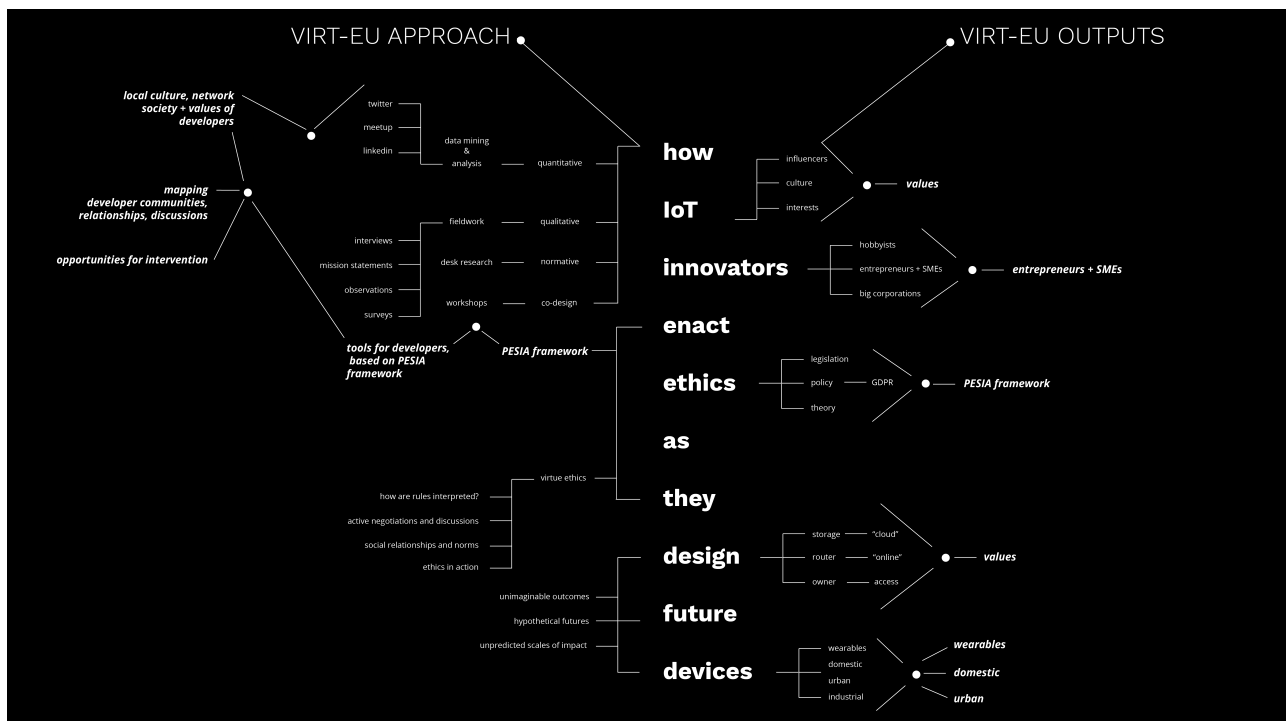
VIRT-EU APPROACH

VIRT-EU OUTPUTS

local culture, network society + values of developers

twitter
meetup
linkedin

data mining & analysis

quantitative

mapping developer communities, relationships, discussions

opportunities for intervention

interviews
mission statements
observations
surveys

fieldwork
desk research
workshops

qualitative
normative
co-design

tools for developers, based on PESIA framework

PESIA framework

how
IoT
innovators
enact
ethics
as
they
design
future
devices

influencers
culture
interests

values

hobbyists
entrepreneurs + SMEs
big corporations

entrepreneurs + SMEs

legislation
policy
theory

GDPR

PESIA framework

virtue ethics

how are rules interpreted?
active negotiations and discussions
social relationships and norms
ethics in action

storage — "cloud"
router — "online"
owner — access

values

unimaginable outcomes
hypothetical futures
unpredicted scales of impact

wearables
domestic
urban
industrial

wearables
domestic
urban